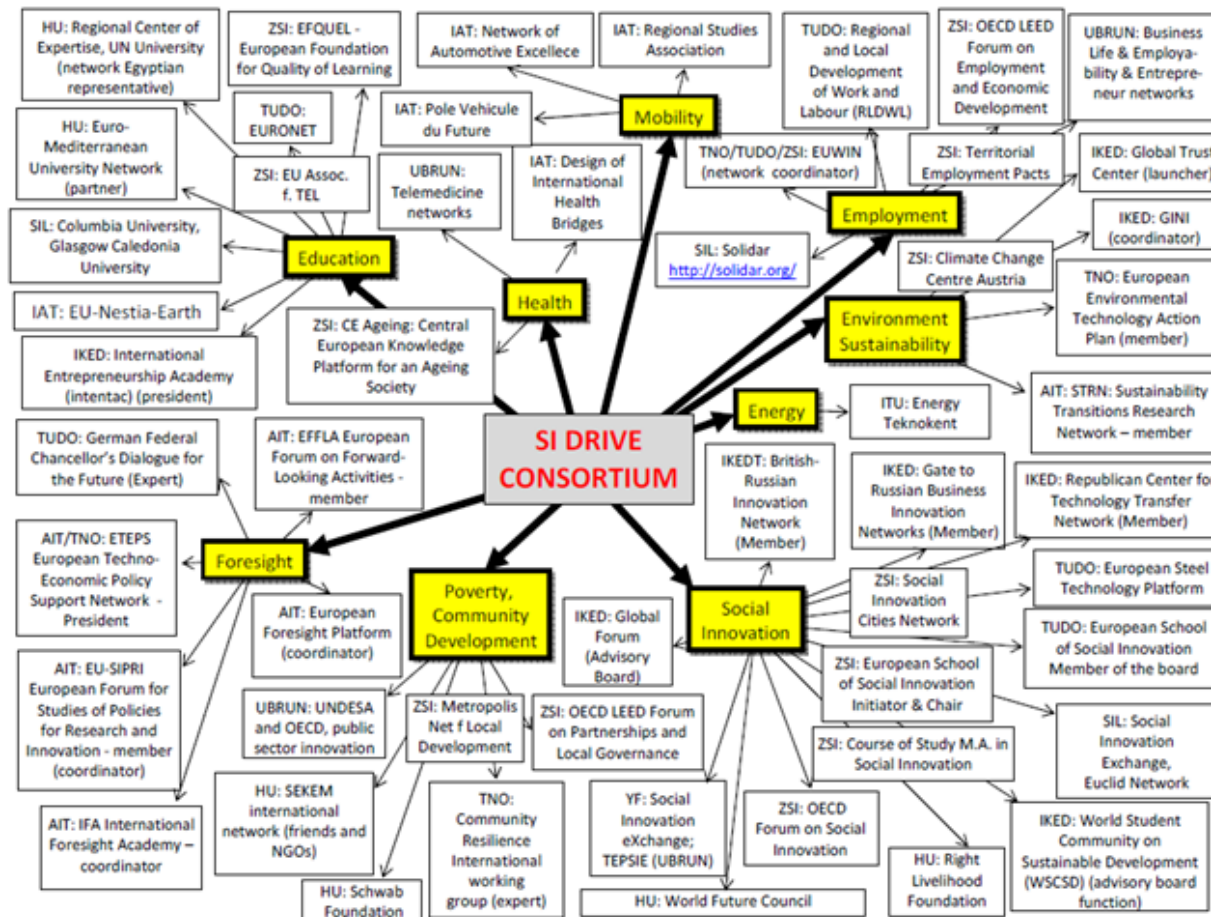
SI DRIVE CONSORTIUM

Mobility
IAT: Network of Automotive Excellece
IAT: Regional Studies Association
IAT: Pole Vehicule du Future
IAT: Design of International Health Bridges

Education
HU: Regional Center of Expertise, UN University (network Egyptian representative)
ZSI: EFQUEL - European Foundation for Quality of Learning
TUDO: EURONET
ZSI: EU Assoc. f. TEL
HU: Euro-Mediterranean University Network (partner)
SIL: Columbia University, Glasgow Caledonia University
IAT: EU-Nestia-Earth
IKED: International Entrepreneurship Academy (intentac) (president)

Health
UBRUN: Telemedicine networks
ZSI: CE Ageing: Central European Knowledge Platform for an Ageing Society

Employment
TUDO: Regional and Local Development of Work and Labour (RLDWL)
ZSI: OECD LEED Forum on Employment and Economic Development
UBRUN: Business Life & Employability & Entrepreneur networks
TNO/TUDO/ZSI: EUWIN (network coordinator)
ZSI: Territorial Employment Pacts
IKED: Global Trust Center (launcher)
SIL: Solidar http://solidar.org/

Environment Sustainability
IKED: GINI (coordinator)
ZSI: Climate Change Centre Austria
TNO: European Environmental Technology Action Plan (member)
AIT: STRN: Sustainability Transitions Research Network – member

Energy
ITU: Energy Teknokent

Foresight
TUDO: German Federal Chancellor's Dialogue for the Future (Expert)
AIT: EFFLA European Forum on Forward-Looking Activities - member
AIT/TNO: ETEPS European Techno-Economic Policy Support Network - President
AIT: European Foresight Platform (coordinator)
AIT: EU-SIPRI European Forum for Studies of Policies for Research and Innovation - member (coordinator)
AIT: IFA International Foresight Academy – coordinator

Poverty, Community Development
UBRUN: UNDESA and OECD, public sector innovation
ZSI: Metropolis Net f Local Development
ZSI: OECD LEED Forum on Partnerships and Local Governance
HU: SEKEM international network (friends and NGOs)
HU: Schwab Foundation
TNO: Community Resilience International working group (expert)

Social Innovation
IKEDT: British-Russian Innovation Network (Member)
IKED: Gate to Russian Business Innovation Networks (Member)
IKED: Republican Center for Technology Transfer Network (Member)
IKED: Global Forum (Advisory Board)
ZSI: Social Innovation Cities Network
TUDO: European Steel Technology Platform
TUDO: European School of Social Innovation Member of the board
ZSI: European School of Social Innovation Initiator & Chair
SIL: Social Innovation Exchange, Euclid Network
ZSI: Course of Study M.A. in Social Innovation
YF: Social Innovation eXchange; TEPSIE (UBRUN)
ZSI: OECD Forum on Social Innovation
HU: Right Livelihood Foundation
IKED: World Student Community on Sustainable Development (WSCSD) (advisory board function)
HU: World Future Council